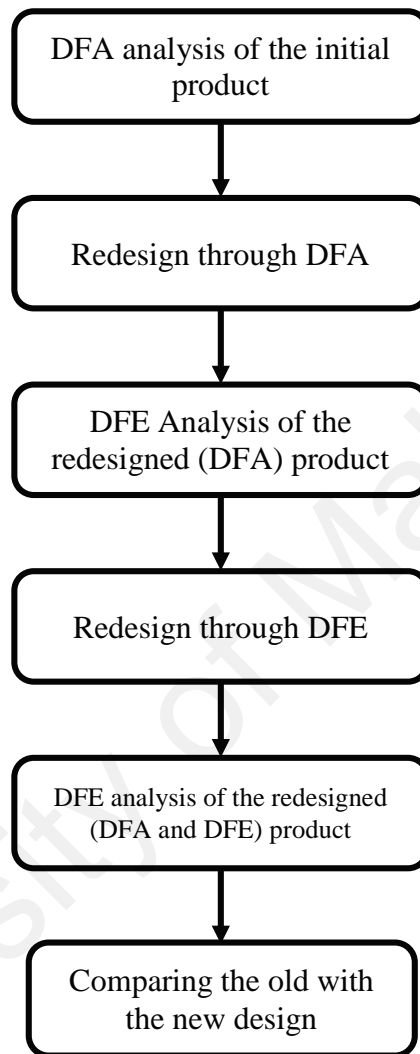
DFA analysis of the initial product

Redesign through DFA

DFE Analysis of the redesigned (DFA) product

Redesign through DFE

DFE analysis of the redesigned (DFA and DFE) product

Comparing the old with the new design